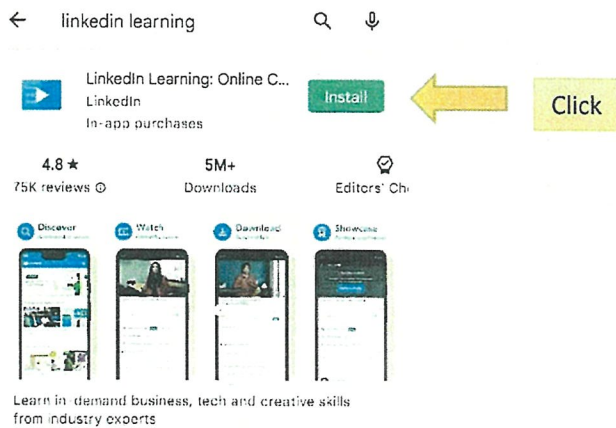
linkedin learning

LinkedIn Learning: Online C...
LinkedIn
In-app purchases

Install

Click

4.8 ★
75K reviews ⓘ

5M+
Downloads

Editors' Ch

Discover

Watch

Download

Showcase

Learn in-demand business, tech and creative skills from industry experts